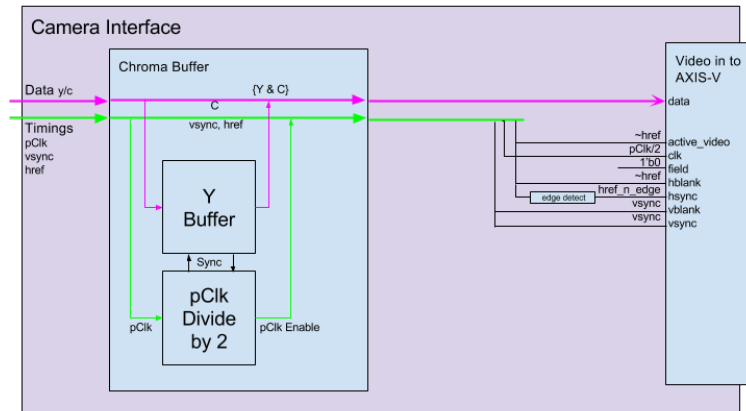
Camera Interface

Data y/c

Timings
pClk
vsync
href

Chroma Buffer

{Y & C}

C

vsync, href

Y
Buffer

Sync

pClk
Divide
by 2

pClk

pClk Enable

Video in to
AXIS-V

data

~href
pClk/2
1'b0
~href
edge detect
href_n_edge
vsync
vsync

active_video
clk
field
hblank
hsync
vblank
vsync